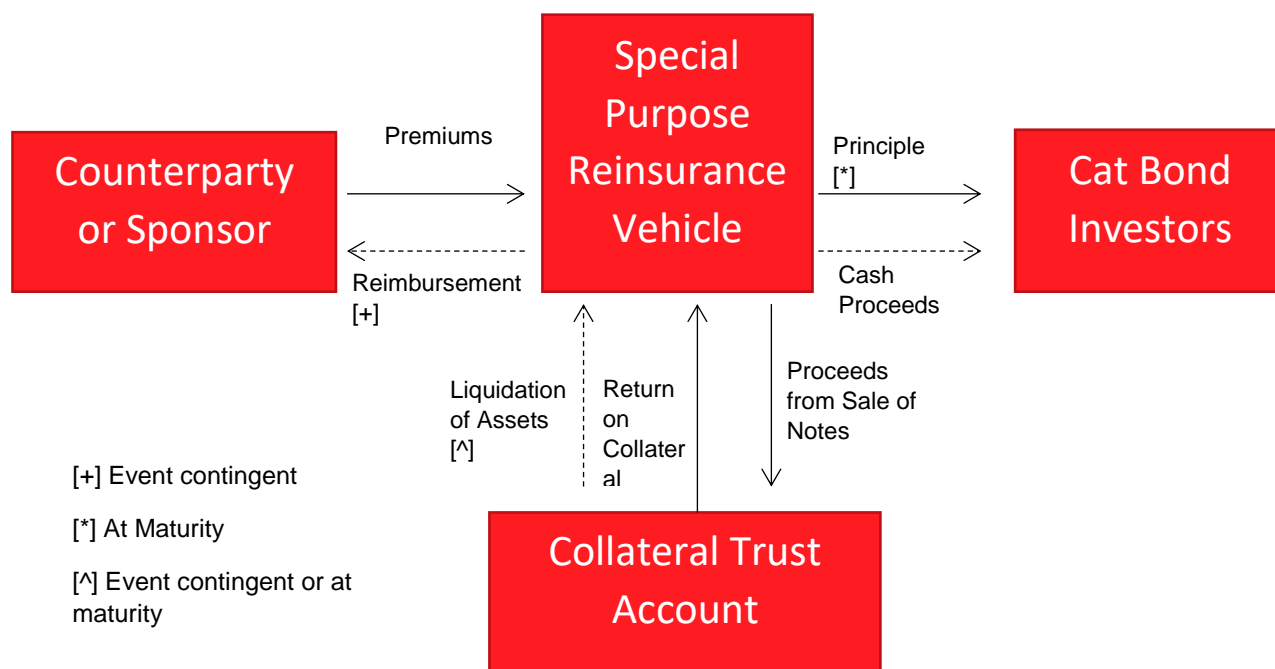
Counterparty or Sponsor

Premiums

Reimbursement [+]

Special Purpose Reinsurance Vehicle

Principle [*]

Cash Proceeds

Cat Bond Investors

Liquidation of Assets [^]

Return on Collater al

Proceeds from Sale of Notes

[+] Event contingent

[*] At Maturity

[^] Event contingent or at maturity

Collateral Trust Account